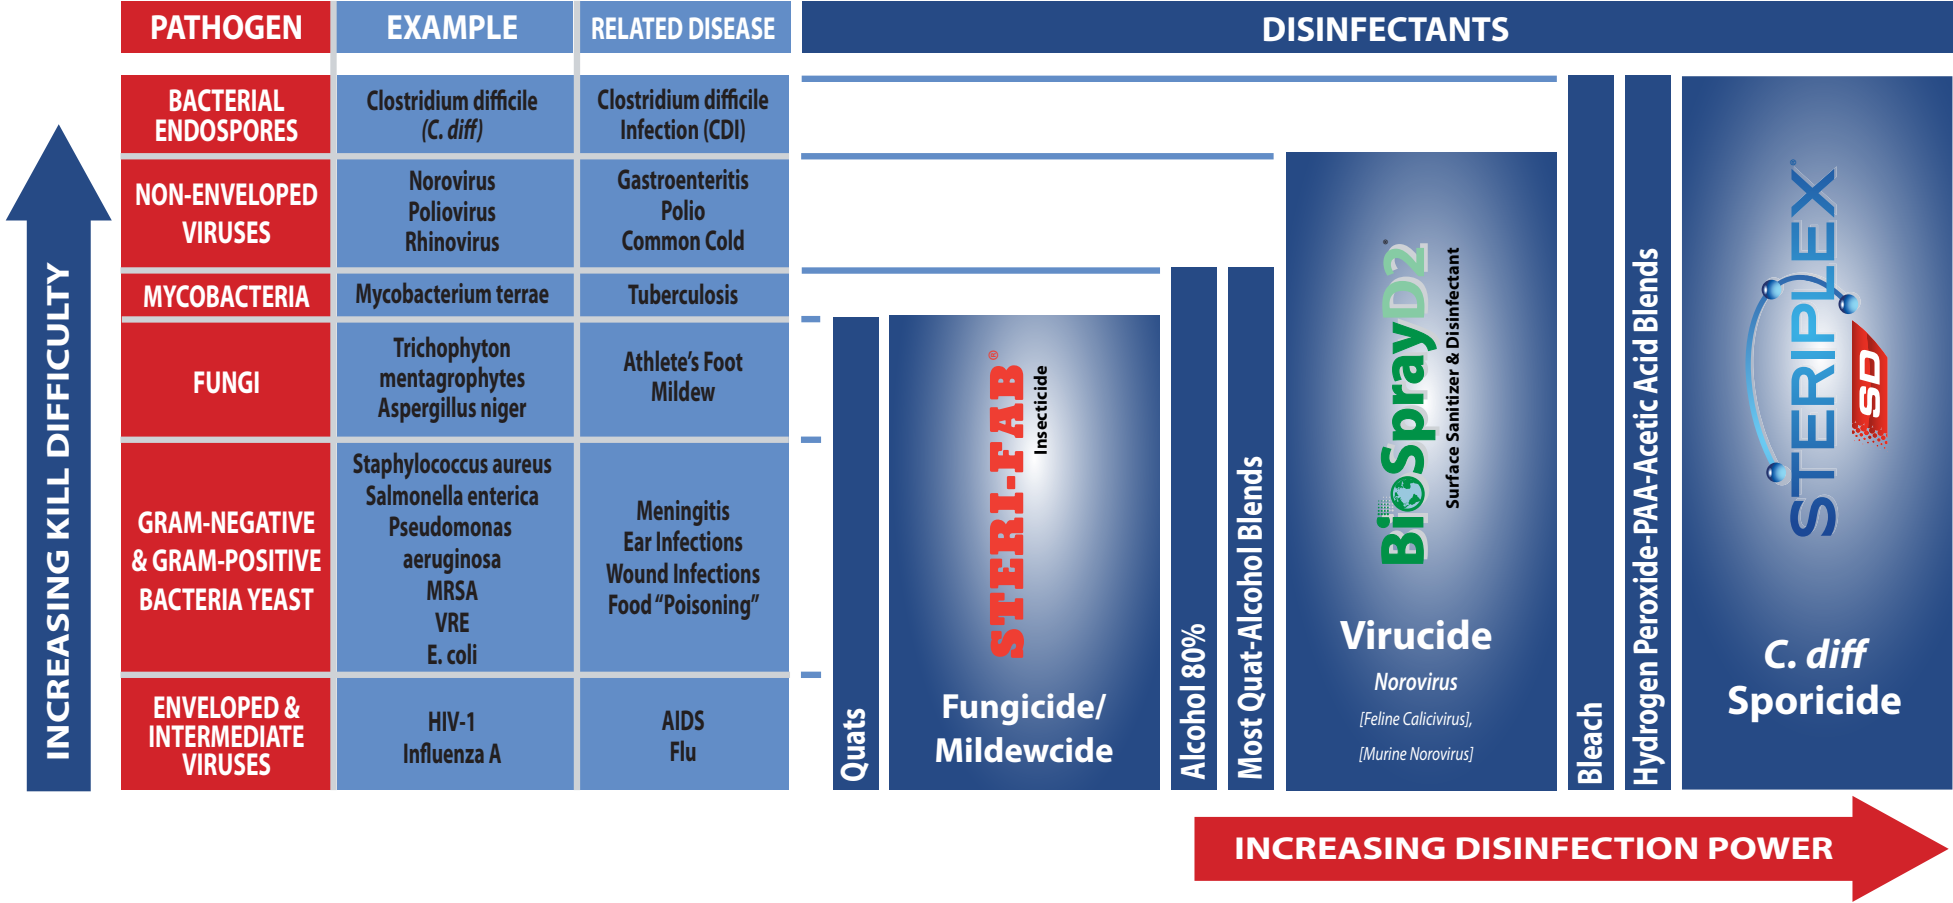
INCREASING KILL DIFFICULTY

| PATHOGEN | EXAMPLE | RELATED DISEASE |
|---|---|---|
| BACTERIAL ENDOSPORES | Clostridium difficile (C. diff) | Clostridium difficile Infection (CDI) |
| NON-ENVELOPED VIRUSES | Norovirus Poliovirus Rhinovirus | Gastroenteritis Polio Common Cold |
| MYCOBACTERIA | Mycobacterium terrae | Tuberculosis |
| FUNGI | Trichophyton mentagrophytes Aspergillus niger | Athlete's Foot Mildew |
| GRAM-NEGATIVE & GRAM-POSITIVE BACTERIA YEAST | Staphylococcus aureus Salmonella enterica Pseudomonas aeruginosa MRSA VRE E. coli | Meningitis Ear Infections Wound Infections Food "Poisoning" |
| ENVELOPED & INTERMEDIATE VIRUSES | HIV-1 Influenza A | AIDS Flu |

DISINFECTANTS

Quats

STERI-FAB® Insecticide
Fungicide/ Mildewcide

Alcohol 80%

Most Quat-Alcohol Blends

BioSprayD2® Surface Sanitizer & Disinfectant
Virucide
Norovirus
[Feline Calicivirus],
[Murine Norovirus]

Bleach

Hydrogen Peroxide-PAA-Acetic Acid Blends

STERIPLEX® SD
C. diff Sporicide

INCREASING DISINFECTION POWER